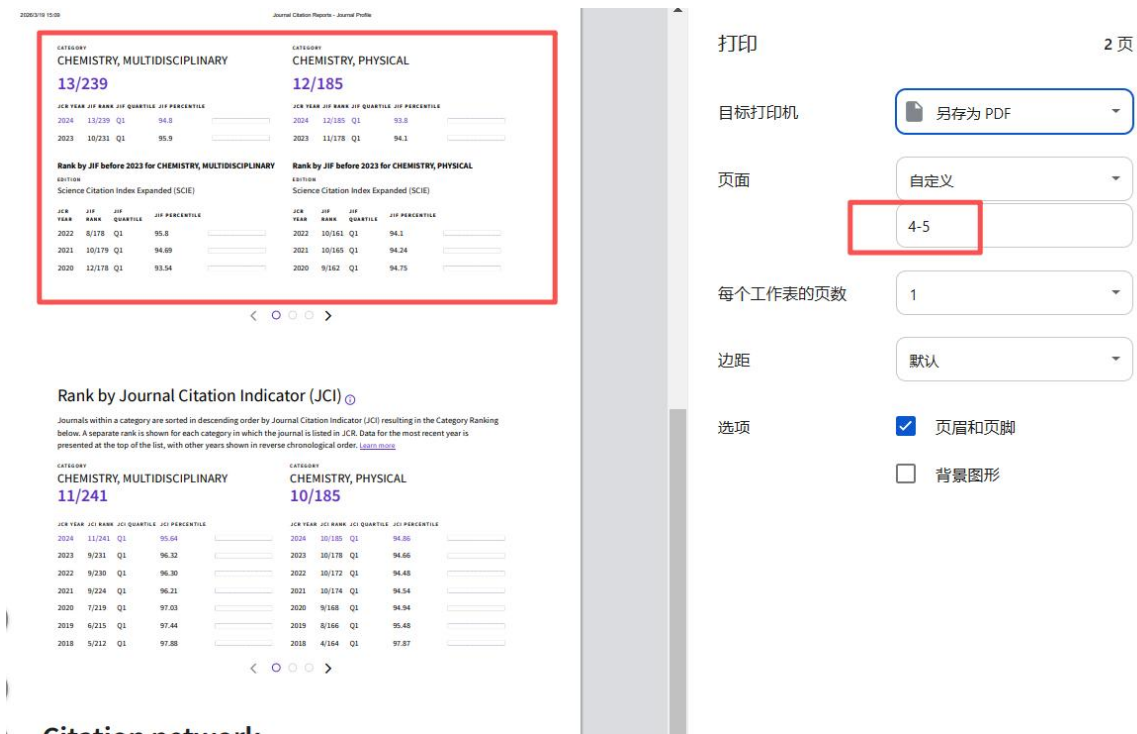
2026/3/19 15:09 Journal Citation Reports - Journal Profile

CATEGORY
CHEMISTRY, MULTIDISCIPLINARY
13/239

| JCR YEAR | JIF RANK | JIF QUARTILE | JIF PERCENTILE |
|---|---|---|---|
| 2024 | 13/239 | Q1 | 94.8 |
| 2023 | 10/231 | Q1 | 95.9 |

Rank by JIF before 2023 for CHEMISTRY, MULTIDISCIPLINARY
EDITION
Science Citation Index Expanded (SCIE)

| JCR YEAR | JIF RANK | JIF QUARTILE | JIF PERCENTILE |
|---|---|---|---|
| 2022 | 8/178 | Q1 | 95.8 |
| 2021 | 10/179 | Q1 | 94.69 |
| 2020 | 12/178 | Q1 | 93.54 |

CATEGORY
CHEMISTRY, PHYSICAL
12/185

| JCR YEAR | JIF RANK | JIF QUARTILE | JIF PERCENTILE |
|---|---|---|---|
| 2024 | 12/185 | Q1 | 93.8 |
| 2023 | 11/178 | Q1 | 94.1 |

Rank by JIF before 2023 for CHEMISTRY, PHYSICAL
EDITION
Science Citation Index Expanded (SCIE)

| JCR YEAR | JIF RANK | JIF QUARTILE | JIF PERCENTILE |
|---|---|---|---|
| 2022 | 10/161 | Q1 | 94.1 |
| 2021 | 10/165 | Q1 | 94.24 |
| 2020 | 9/162 | Q1 | 94.75 |

Rank by Journal Citation Indicator (JCI)

Journals within a category are sorted in descending order by Journal Citation Indicator (JCI) resulting in the Category Ranking below. A separate rank is shown for each category in which the journal is listed in JCR. Data for the most recent year is presented at the top of the list, with other years shown in reverse chronological order. Learn more

CATEGORY
CHEMISTRY, MULTIDISCIPLINARY
11/241

| JCR YEAR | JCI RANK | JCI QUARTILE | JCI PERCENTILE |
|---|---|---|---|
| 2024 | 11/241 | Q1 | 95.64 |
| 2023 | 9/231 | Q1 | 96.32 |
| 2022 | 9/230 | Q1 | 96.30 |
| 2021 | 9/224 | Q1 | 96.21 |
| 2020 | 7/219 | Q1 | 97.03 |
| 2019 | 6/215 | Q1 | 97.44 |
| 2018 | 5/212 | Q1 | 97.88 |

CATEGORY
CHEMISTRY, PHYSICAL
10/185

| JCR YEAR | JCI RANK | JCI QUARTILE | JCI PERCENTILE |
|---|---|---|---|
| 2024 | 10/185 | Q1 | 94.86 |
| 2023 | 10/178 | Q1 | 94.66 |
| 2022 | 10/172 | Q1 | 94.48 |
| 2021 | 10/174 | Q1 | 94.54 |
| 2020 | 9/168 | Q1 | 94.94 |
| 2019 | 8/166 | Q1 | 95.48 |
| 2018 | 4/164 | Q1 | 97.87 |

Citation network

打印 2 页

目标打印机 另存为 PDF

页面 自定义

4-5

每个工作表的页数 1

边距 默认

选项 页眉和页脚

背景图形